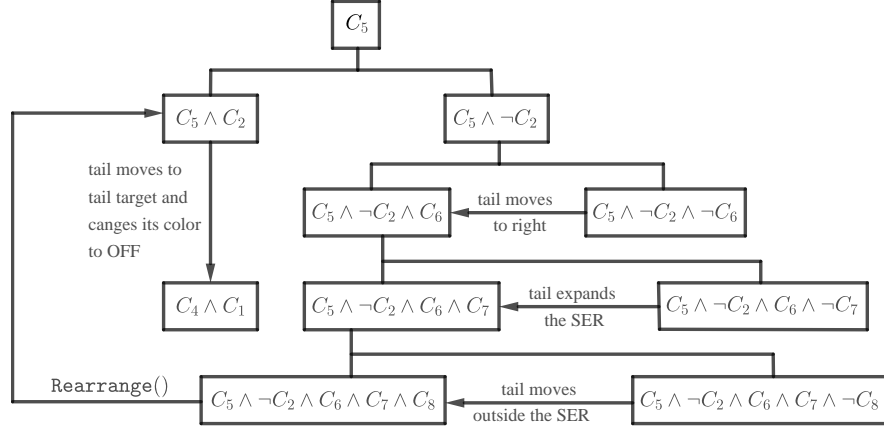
$C_5$

$C_5 \wedge C_2$

$C_5 \wedge \neg C_2$

tail moves to tail target and canges its color to OFF

$C_5 \wedge \neg C_2 \wedge C_6$

tail moves to right

$C_5 \wedge \neg C_2 \wedge \neg C_6$

$C_4 \wedge C_1$

$C_5 \wedge \neg C_2 \wedge C_6 \wedge C_7$

tail expands the SER

$C_5 \wedge \neg C_2 \wedge C_6 \wedge \neg C_7$

Rearrange()

$C_5 \wedge \neg C_2 \wedge C_6 \wedge C_7 \wedge C_8$

tail moves outside the SER

$C_5 \wedge \neg C_2 \wedge C_6 \wedge C_7 \wedge \neg C_8$